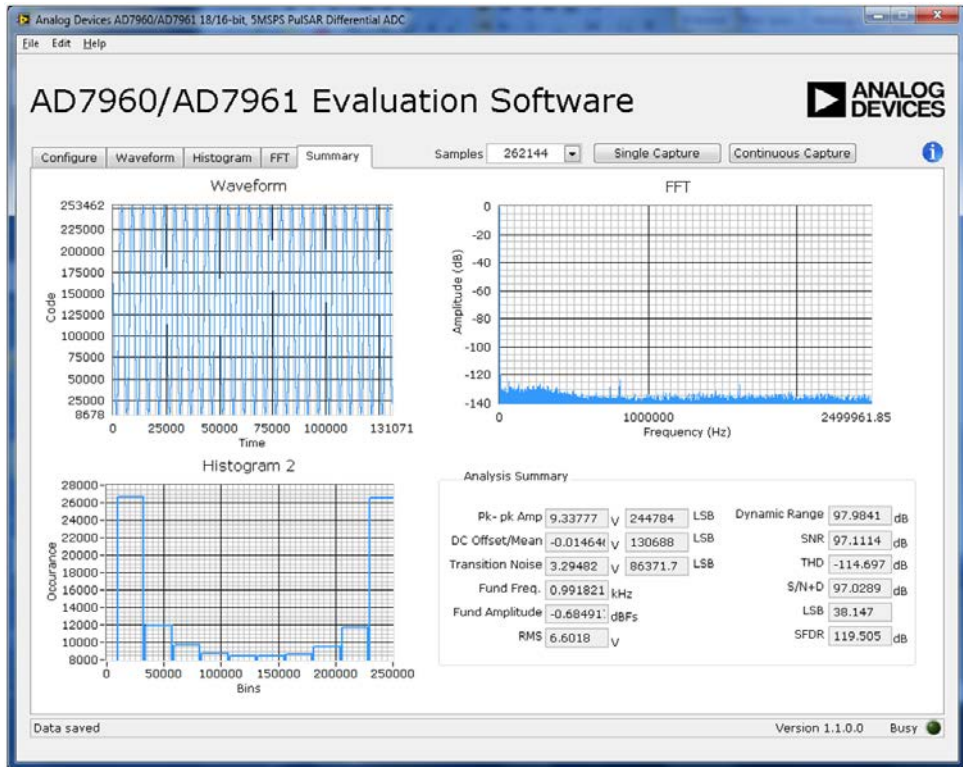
Analog Devices AD7960/AD7961 18/16-bit, 5MSPS PulSAR Differential ADC

File Edit Help

AD7960/AD7961 Evaluation Software

ANALOG DEVICES

Configure | Waveform | Histogram | FFT | Summary

Samples 262144 | Single Capture | Continuous Capture

Waveform

253462
225000
200000
175000
150000
125000
100000
75000
50000
25000
8678

Code

0 25000 50000 75000 100000 131071
Time

FFT

0
-20
-40
-60
-80
-100
-120
-140

Amplitude (dB)

0 1000000 2499961.85
Frequency (Hz)

Histogram 2

28000
26000
24000
22000
20000
18000
16000
14000
12000
10000
8000

Occurance

0 50000 100000 150000 200000 250000
Bins

Analysis Summary

| | | | |
|---|---|---|---|
| Pk- pk Amp | 9.33777 V | 244784 | LSB |
| DC Offset/Mean | -0.01464( V | 130688 | LSB |
| Transition Noise | 3.29482 V | 86371.7 | LSB |
| Fund Freq. | 0.991821 kHz | | |
| Fund Amplitude | -0.68491 dBFs | | |
| RMS | 6.6018 V | | |

| | | |
|---|---|---|
| Dynamic Range | 97.9841 | dB |
| SNR | 97.1114 | dB |
| THD | -114.697 | dB |
| S/N+D | 97.0289 | dB |
| LSB | 38.147 | |
| SFDR | 119.505 | dB |

Data saved

Version 1.1.0.0

Busy